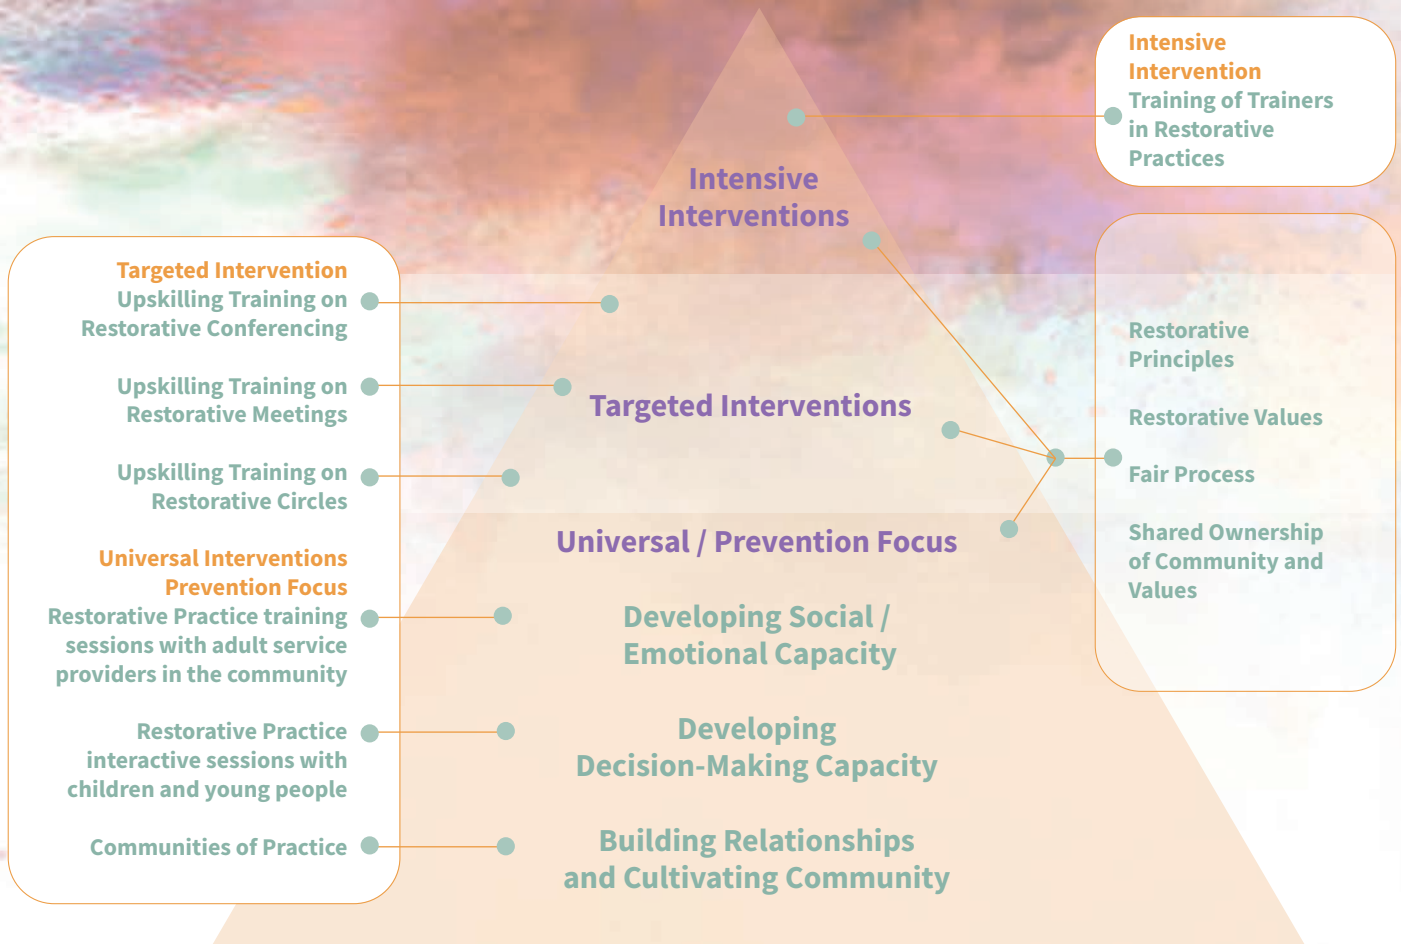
Intensive Intervention
Training of Trainers in Restorative Practices

Intensive Interventions

Targeted Intervention
Upskilling Training on Restorative Conferencing

Upskilling Training on Restorative Meetings

Upskilling Training on Restorative Circles

Universal Interventions
Prevention Focus
Restorative Practice training sessions with adult service providers in the community

Restorative Practice interactive sessions with children and young people

Communities of Practice

Targeted Interventions

Universal / Prevention Focus

Developing Social / Emotional Capacity

Developing Decision-Making Capacity

Building Relationships and Cultivating Community

Restorative Principles

Restorative Values

Fair Process

Shared Ownership of Community and Values